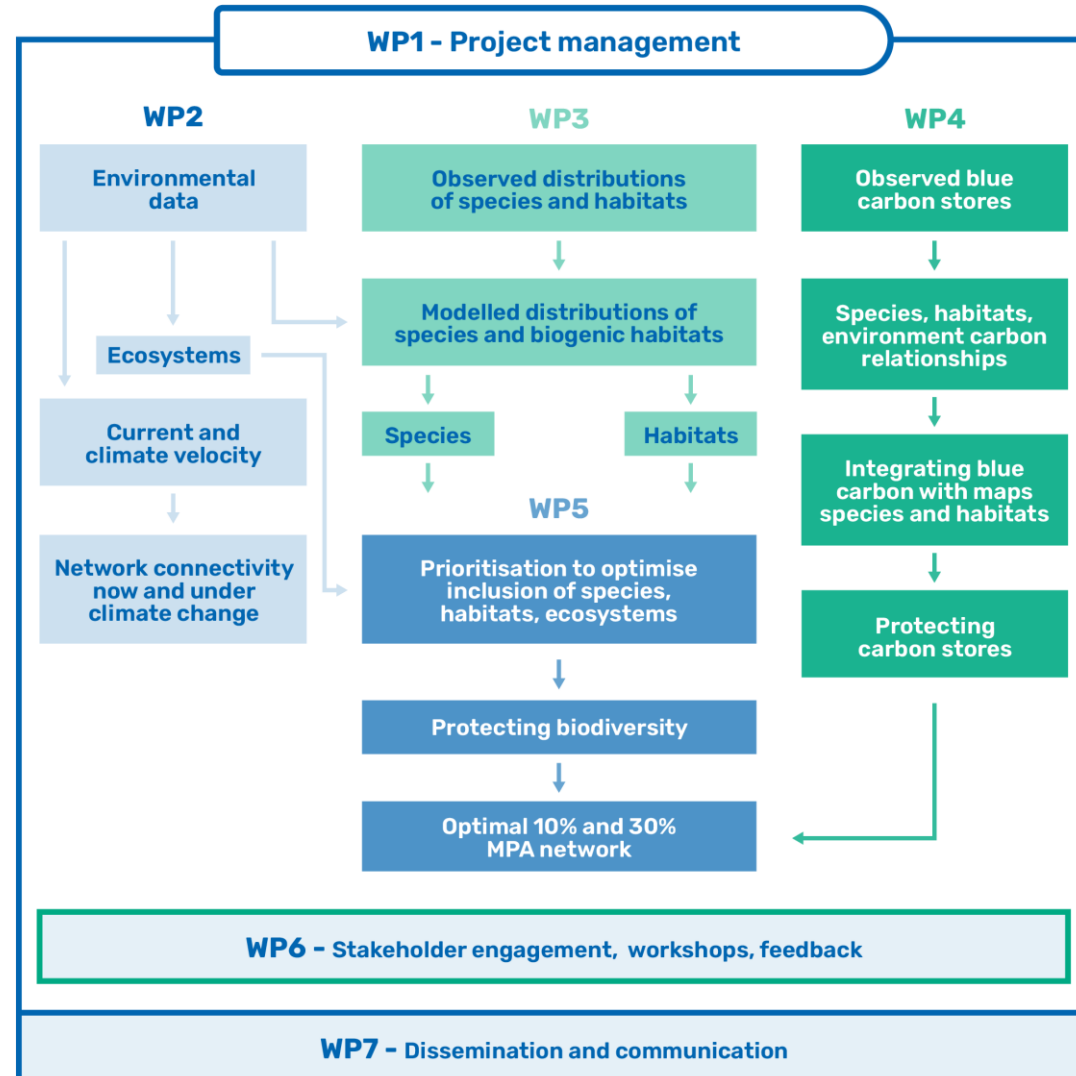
WP1 - Project management

WP2

Environmental data

Ecosystems

Current and climate velocity

Network connectivity now and under climate change

WP3

Observed distributions of species and habitats

Modelled distributions of species and biogenic habitats

Species

Habitats

WP5

Prioritisation to optimise inclusion of species, habitats, ecosystems

Protecting biodiversity

Optimal 10% and 30% MPA network

WP4

Observed blue carbon stores

Species, habitats, environment carbon relationships

Integrating blue carbon with maps species and habitats

Protecting carbon stores

WP6 - Stakeholder engagement, workshops, feedback

WP7 - Dissemination and communication